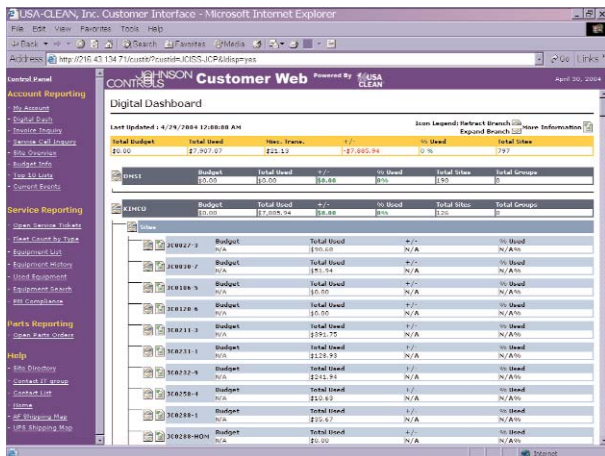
USA-CLEAN, Inc. Customer Interface - Microsoft Internet Explorer

File Edit View Favorites Tools Help

Back Search Favorites Media

Address http://216.43.134.71/custit/?custid=JCISS-JCP&disp=yes

Go Links

Control Panel

Account Reporting

My Account
Digital Dash
Invoice Inquiry
Service Call Inquiry
Site Overview
Budget Info
Top 10 Lists
Current Events

Service Reporting

Open Service Tickets
Fleet Count by Type
Equipment List
Equipment History
Used Equipment
Equipment Search
PM Compliance

Parts Reporting

Open Parts Orders

Help

Site Directory
Contact JC group
Contact List
Home
AF Shipping Map
UPS Shipping Map

JOHNSON CONTROLS Customer Web Powered By USA CLEAN

April 30, 2004

Digital Dashboard

Last Updated : 4/29/2004 12:08:08 AM

Icon Legend: Retract Branch Expand Branch More Information

| Total Budget | Total Used | Max. Trans. | +/- | % Used | Total Sites |
|---|---|---|---|---|---|
| $0.00 | $7,907.07 | $21.13 | -$7,885.94 | 0 % | 797 |

DMSI

| Budget | Total Used | +/- | % Used | Total Sites | Total Groups |
|---|---|---|---|---|---|
| $0.00 | $0.00 | $0.00 | 0% | 190 | 0 |

KIMCO

| Budget | Total Used | +/- | % Used | Total Sites | Total Groups |
|---|---|---|---|---|---|
| $0.00 | $7,885.94 | $0.00 | 0% | 126 | 0 |

Sites

| | Budget | Total Used | +/- | % Used |
|---|---|---|---|---|
| JC0027-3 | N/A | $90.60 | N/A | N/A% |
| JC0030-2 | N/A | $51.94 | N/A | N/A% |
| JC0106-5 | N/A | $0.00 | N/A | N/A% |
| JC0120-6 | N/A | $0.00 | N/A | N/A% |
| JC0211-3 | N/A | $991.75 | N/A | N/A% |
| JC0231-1 | N/A | $128.93 | N/A | N/A% |
| JC0232-6 | N/A | $241.94 | N/A | N/A% |
| JC0258-4 | N/A | $10.63 | N/A | N/A% |
| JC0288-1 | N/A | $55.67 | N/A | N/A% |
| JC0288-HOM | N/A | $0.00 | N/A | N/A% |

Internet